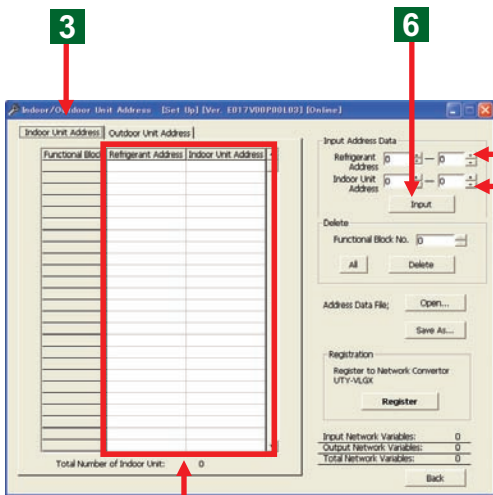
3

6

Indoor/Outdoor Unit Address [Set Up] [Ver. E017V00P00L03] [Online]

Indoor Unit Address | Outdoor Unit Address

| Functional Block | Refrigerant Address | Indoor Unit Address |
|---|---|---|

Total Number of Indoor Unit: 0

Input Address Data
Refrigerant Address 0 — 0
Indoor Unit Address 0 — 0
Input

Delete
Functional Block No. 0
All
Delete

Address Data File;
Open...
Save As...

Registration
Register to Network Convertor UTY-VLGX
Register

Input Network Variables: 0
Output Network Variables: 0
Total Network Variables: 0

Back